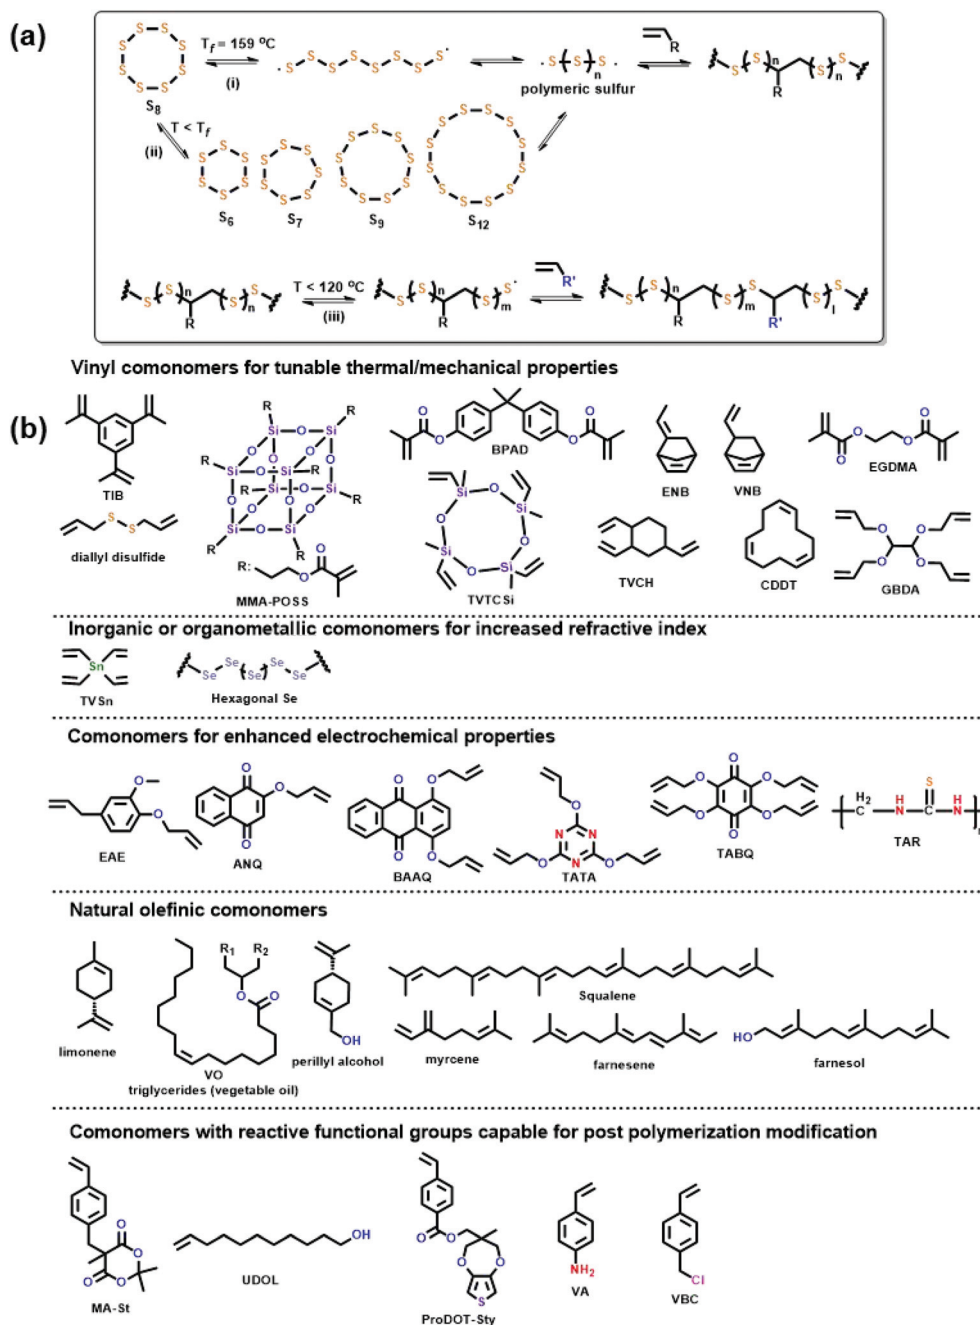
(a)

$T_f = 159\ ^oC$

(i)

$S_8$

polymeric sulfur

R

n

$T < T_f$

(ii)

$S_6$ $S_7$ $S_9$ $S_{12}$

$T < 120\ ^oC$

(iii)

R'

Vinyl comonomers for tunable thermal/mechanical properties

(b)

TIB

diallyl disulfide

MMA-POSS

BPAD

TVTCSi

ENB

VNB

EGDMA

TVCH

CDDT

GBDA

Inorganic or organometallic comonomers for increased refractive index

TVSn

Hexagonal Se

Comonomers for enhanced electrochemical properties

EAE

ANQ

BAAQ

TATA

TABQ

TAR

Natural olefinic comonomers

limonene

VO

triglycerides (vegetable oil)

perillyl alcohol

myrcene

Squalene

farnesene

farnesol

Comonomers with reactive functional groups capable for post polymerization modification

MA-St

UDOL

ProDOT-Sty

VA

VBC